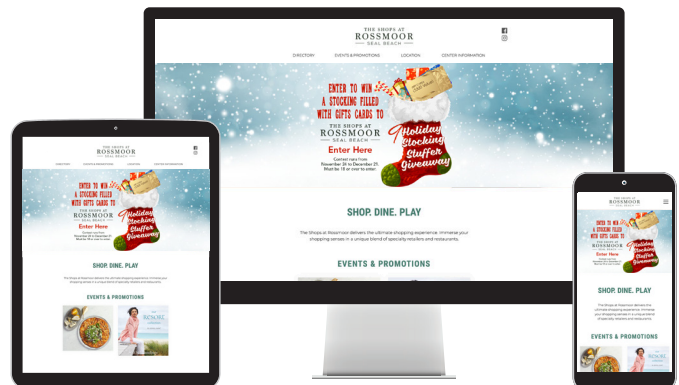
THE SHOPS AT
ROSSMOOR
SEAL BEACH

DIRECTORY
EVENTS & PROMOTIONS
LOCATION
CENTER INFORMATION

ENTER TO WIN
A STOCKING FILLED
WITH GIFTS CARDS TO
THE SHOPS AT
ROSSMOOR
SEAL BEACH

Enter Here

Contest runs from November 1st to December 21. Must be 18 or over to enter.

Holiday Stocking Stuffer Giveaway

SHOP. DINE. PLAY

The Shops at Rossmoor delivers the ultimate shopping experience. Immerse your shopping senses in a unique blend of specialty retailers and restaurants.

EVENTS & PROMOTIONS

THE SHOPS AT
ROSSMOOR
SEAL BEACH

DIRECTORY
EVENTS & PROMOTIONS
LOCATION
CENTER INFORMATION

ENTER TO WIN
A STOCKING FILLED
WITH GIFTS CARDS TO
THE SHOPS AT
ROSSMOOR
SEAL BEACH

Enter Here

Holiday Stocking Stuffer Giveaway

SHOP. DINE. PLAY

The Shops at Rossmoor delivers the ultimate shopping experience. Immerse your shopping senses in a unique blend of specialty retailers and restaurants.

EVENTS & PROMOTIONS

ROSMOOR

ENTER TO WIN
A STOCKING FILLED
WITH GIFTS CARDS TO
ROSSMOOR

Enter Here

Holiday Stocking Stuffer Giveaway

SHOP. DINE. PLAY

The Shops at Rossmoor delivers the ultimate shopping experience. Immerse your shopping senses in a unique blend of specialty retailers and restaurants.

EVENTS & PROMOTIONS

ROSMOOR